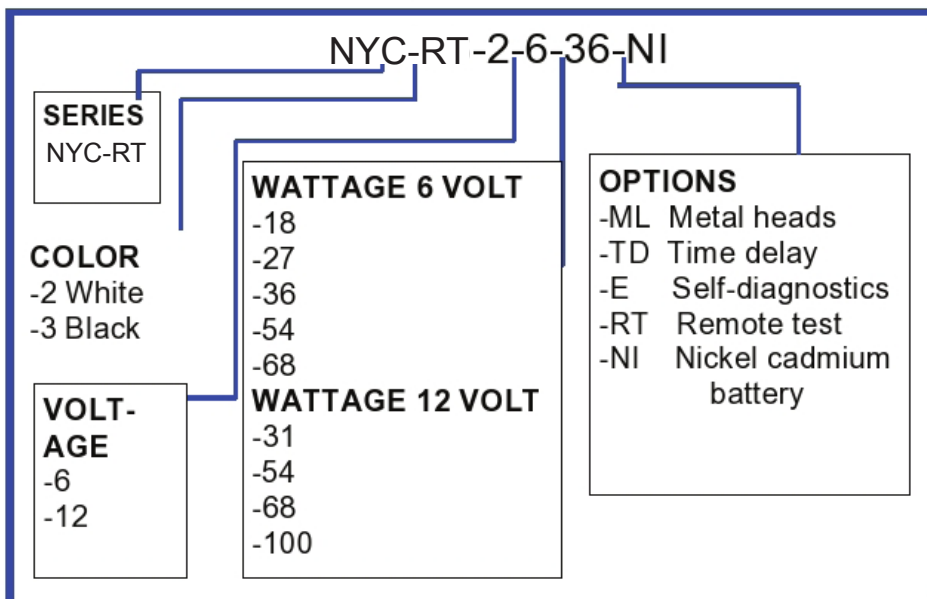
NYC-RT-2-6-36-NI

SERIES
NYC-RT

COLOR
-2 White
-3 Black

VOLTAGE
-6
-12

WATTAGE 6 VOLT
-18
-27
-36
-54
-68
WATTAGE 12 VOLT
-31
-54
-68
-100

OPTIONS
-ML Metal heads
-TD Time delay
-E Self-diagnostics
-RT Remote test
-NI Nickel cadmium battery